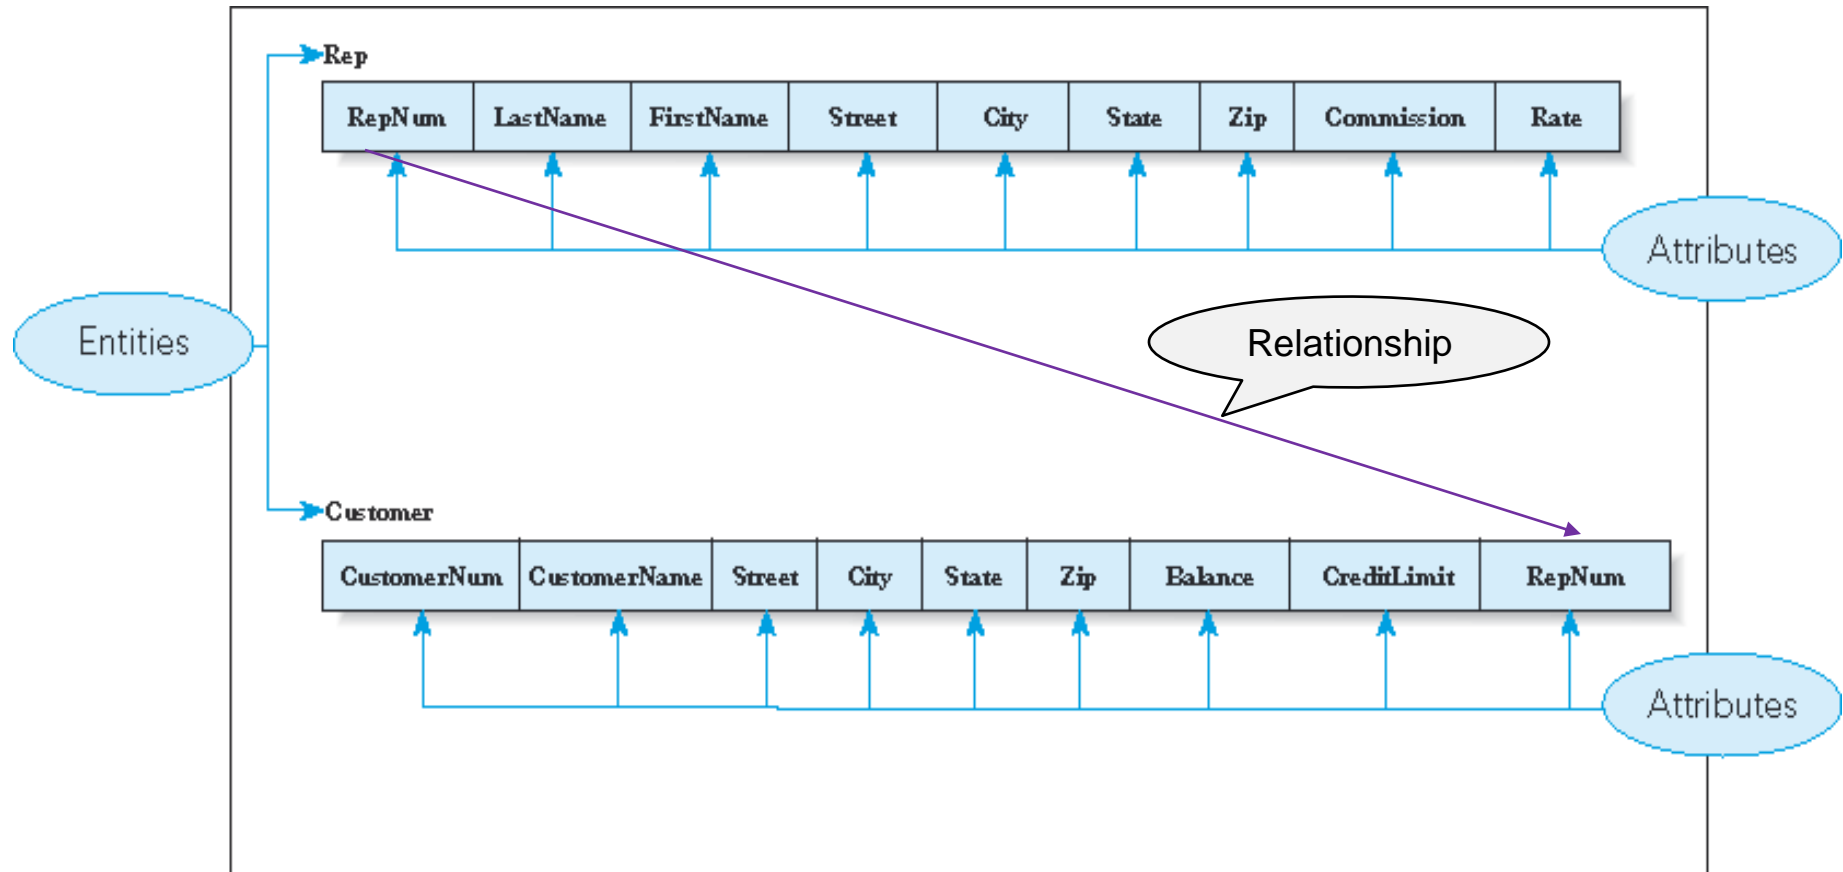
Rep

| RepNum | LastName | FirstName | Street | City | State | Zip | Commission | Rate |
|---|---|---|---|---|---|---|---|---|

Attributes

Entities

Relationship

Customer

| CustomerNum | CustomerName | Street | City | State | Zip | Balance | CreditLimit | RepNum |
|---|---|---|---|---|---|---|---|---|

Attributes